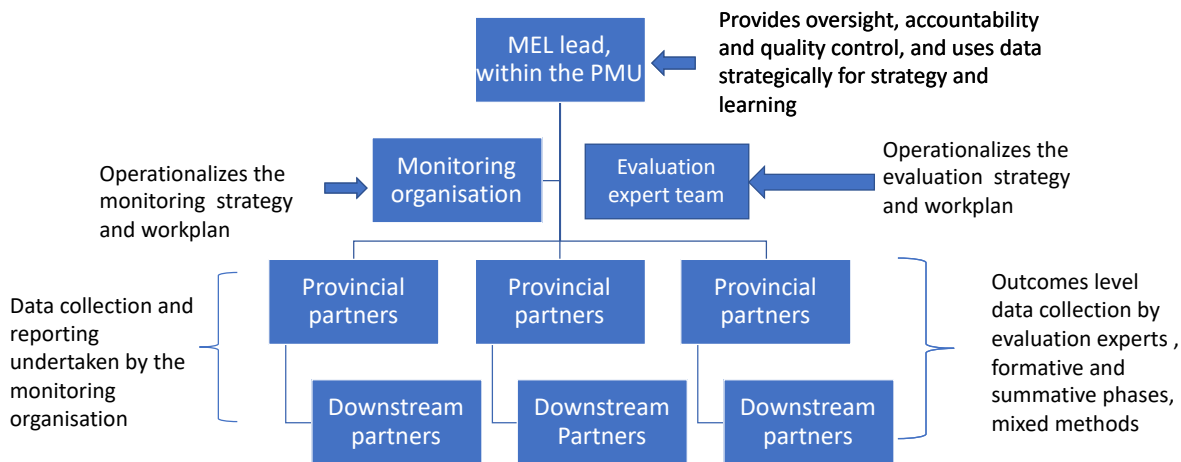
MEL lead, within the PMU

Provides oversight, accountability and quality control, and uses data strategically for strategy and learning

Operationalizes the monitoring strategy and workplan

Monitoring organisation

Evaluation expert team

Operationalizes the evaluation strategy and workplan

Data collection and reporting undertaken by the monitoring organisation

Provincial partners

Provincial partners

Provincial partners

Outcomes level data collection by evaluation experts , formative and summative phases, mixed methods

Downstream partners

Downstream Partners

Downstream partners